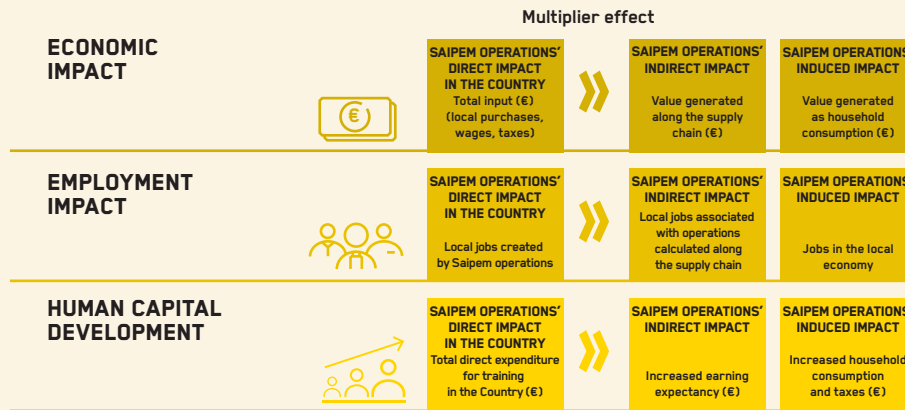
Multiplier effect

ECONOMIC IMPACT

SAIPEM OPERATIONS' DIRECT IMPACT IN THE COUNTRY
Total input (€) (local purchases, wages, taxes)

SAIPEM OPERATIONS' INDIRECT IMPACT
Value generated along the supply chain (€)

SAIPEM OPERATIONS INDUCED IMPACT
Value generated as household consumption (€)

EMPLOYMENT IMPACT

SAIPEM OPERATIONS' DIRECT IMPACT IN THE COUNTRY
Local jobs created by Saipem operations

SAIPEM OPERATIONS' INDIRECT IMPACT
Local jobs associated with operations calculated along the supply chain

SAIPEM OPERATIONS INDUCED IMPACT
Jobs in the local economy

HUMAN CAPITAL DEVELOPMENT

SAIPEM OPERATIONS' DIRECT IMPACT IN THE COUNTRY
Total direct expenditure for training in the Country (€)

SAIPEM OPERATIONS' INDIRECT IMPACT
Increased earning expectancy (€)

SAIPEM OPERATIONS' INDUCED IMPACT
Increased household consumption and taxes (€)